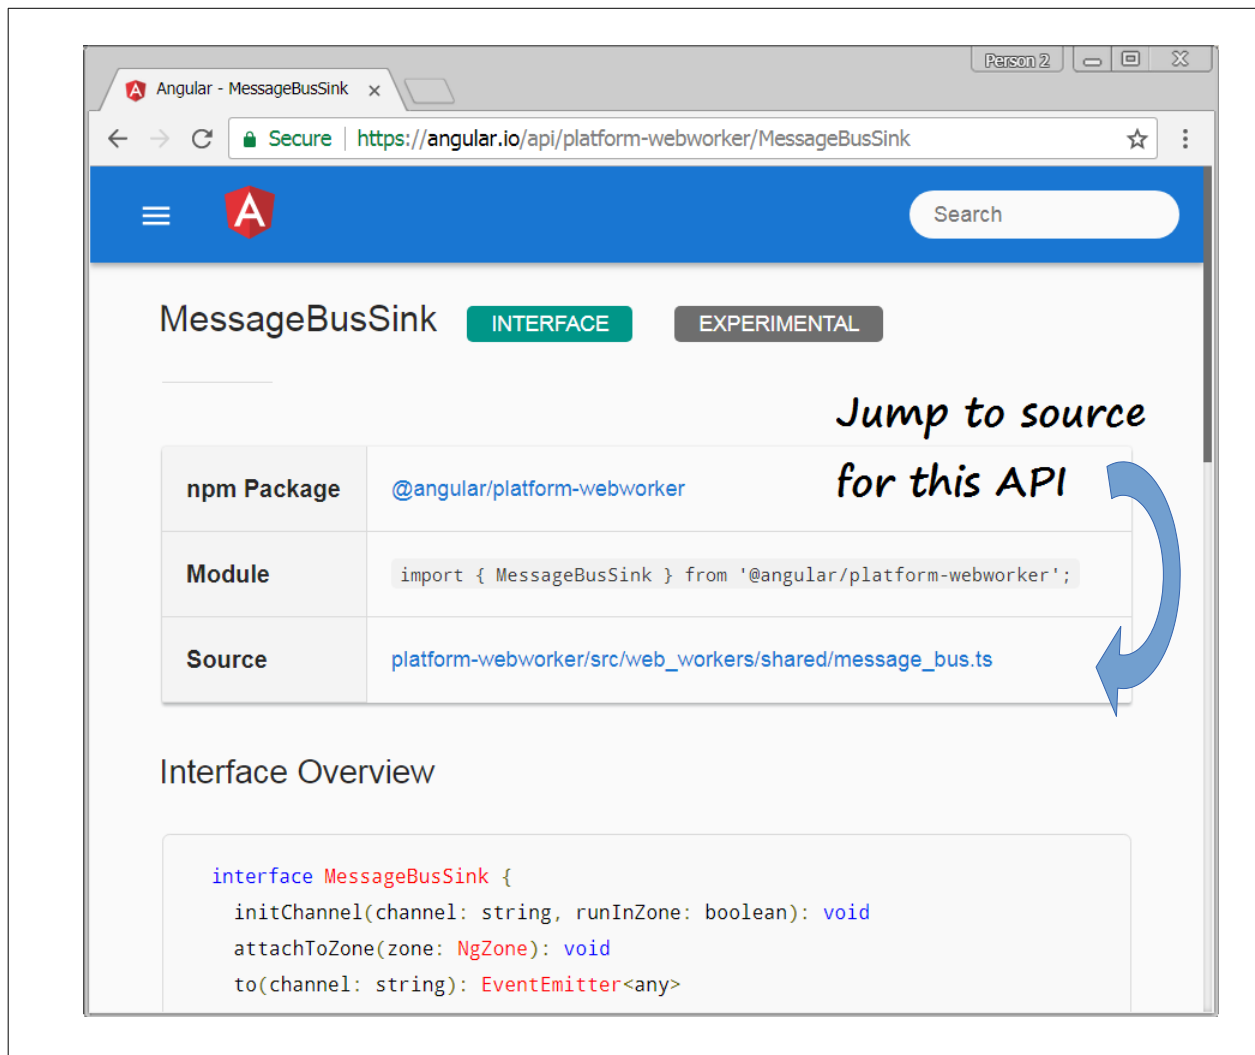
Person 2

Angular - MessageBusSink ×

Secure https://angular.io/api/platform-webworker/MessageBusSink

Search

MessageBusSink INTERFACE EXPERIMENTAL

Jump to source for this API

| npm Package | @angular/platform-webworker |
|---|---|
| Module | import { MessageBusSink } from '@angular/platform-webworker'; |
| Source | platform-webworker/src/web_workers/shared/message_bus.ts |

Interface Overview

interface MessageBusSink {
initChannel(channel: string, runInZone: boolean): void
attachToZone(zone: NgZone): void
to(channel: string): EventEmitter<any>